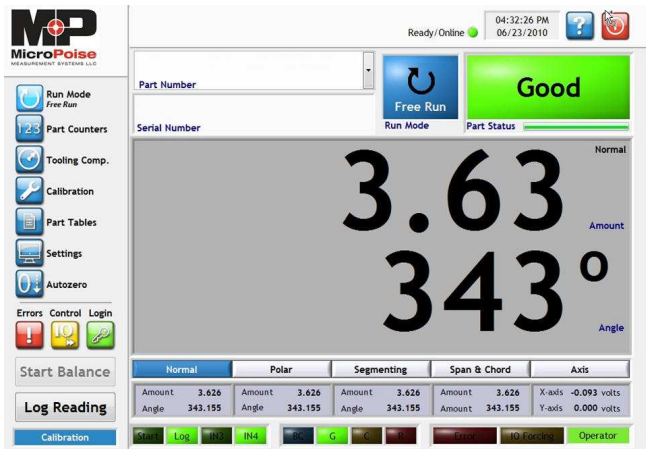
MP
MicroPoise
MEASUREMENT SYSTEMS LLC

Ready/Online
04:32:26 PM
06/23/2010

Part Number
Serial Number
Free Run
Run Mode
Good
Part Status

Run Mode
Free Run
123 Part Counters
Tooling Comp.
Calibration
Part Tables
Settings
Autozero
Errors Control Login
IO
Start Balance
Log Reading
Calibration

Normal
3.63
Amount
343°
Angle

| Normal | Polar | Segmenting | Span & Chord | Axis |
|---|---|---|---|---|
| Amount 3.626 Angle 343.155 | Amount 3.626 Angle 343.155 | Amount 3.626 Angle 343.155 | Amount 3.626 Amount 343.155 | X-axis -0.093 volts Y-axis 0.000 volts |

Start Log IN3 IN4 BC G C R Error IO Forcing Operator